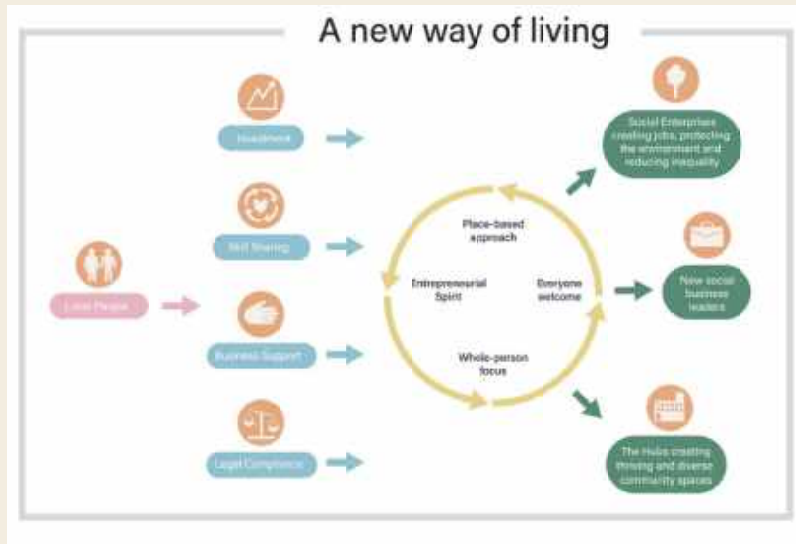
A new way of living

Local People

Investment

Skill Sharing

Business Support

Legal Compliance

Place-based approach

Entrepreneurial Spirit

Everyone welcome

Whole-person focus

Social Enterprises creating jobs, protecting the environment and reducing inequality

New social business leaders

The Hubs creating thriving and diverse community spaces